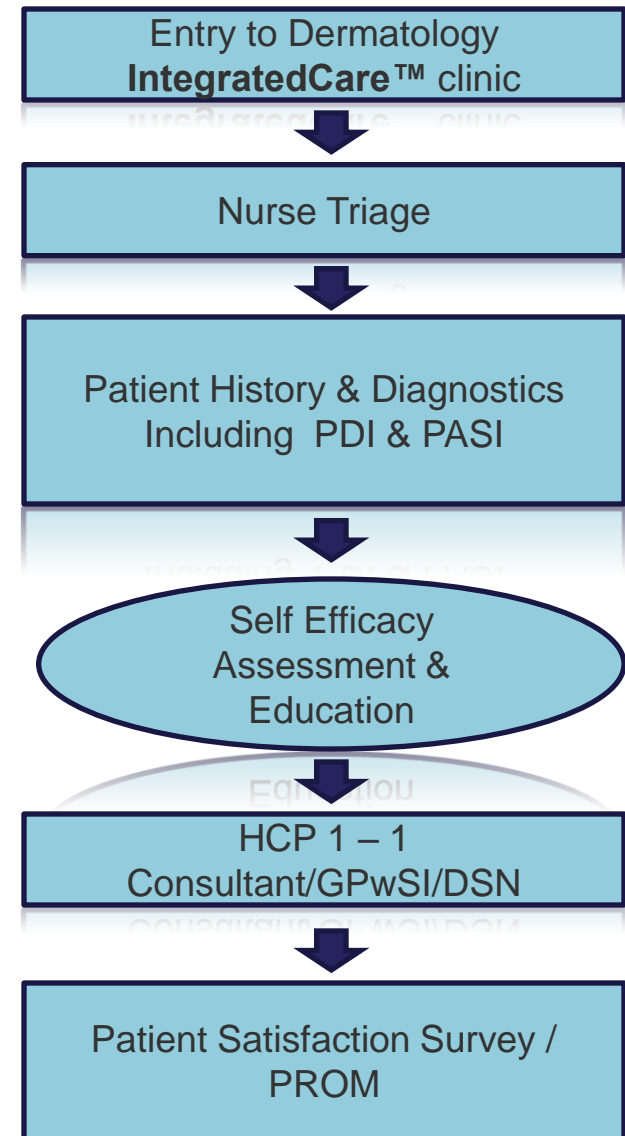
Entry to Dermatology **IntegratedCare™** clinic

Nurse Triage

Patient History & Diagnostics Including PDI & PASI

Self Efficacy Assessment & Education

HCP 1 – 1 Consultant/GPwSI/DSN

Patient Satisfaction Survey / PROM